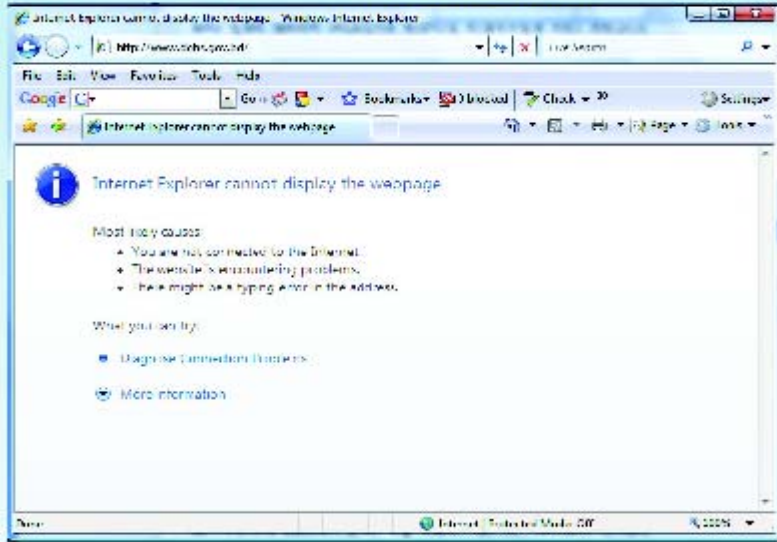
Internet Explorer cannot display the webpage - Windows Internet Explorer

http://www.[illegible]

Live Search

File Edit View Favorites Tools Help

Google G

Go Bookmarks 0 blocked Check Settings

Internet Explorer cannot display the webpage

Page Tools

Internet Explorer cannot display the webpage

Most likely causes:
• You are not connected to the Internet.
• The website is encountering problems.
• There might be a typing error in the address.

What you can try:

Diagnose Connection Problems

More information

Done

Internet | Protected Mode: Off

100%